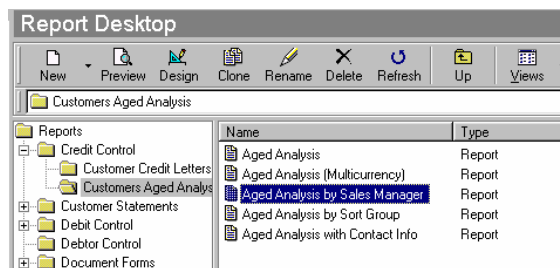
Report Desktop

New Preview Design Clone Rename Delete Refresh Up Views

Customers Aged Analysis

Reports
Credit Control
Customer Credit Letters
Customers Aged Analys
Customer Statements
Debit Control
Debtor Control
Document Forms

| Name | Type |
|---|---|
| Aged Analysis | Report |
| Aged Analysis (Multicurrency) | Report |
| Aged Analysis by Sales Manager | Report |
| Aged Analysis by Sort Group | Report |
| Aged Analysis with Contact Info | Report |